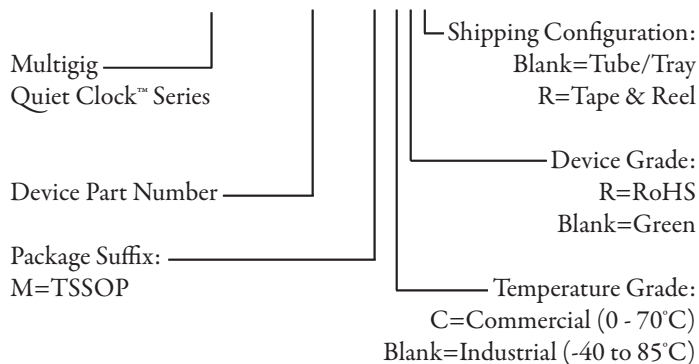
Shipping Configuration:
Blank=Tube/Tray
R=Tape & Reel

Multigig
Quiet Clock™ Series

Device Grade:
R=RoHS
Blank=Green

Device Part Number

Package Suffix:
M=TSSOP

Temperature Grade:
C=Commercial (0 - 70°C)
Blank=Industrial (-40 to 85°C)